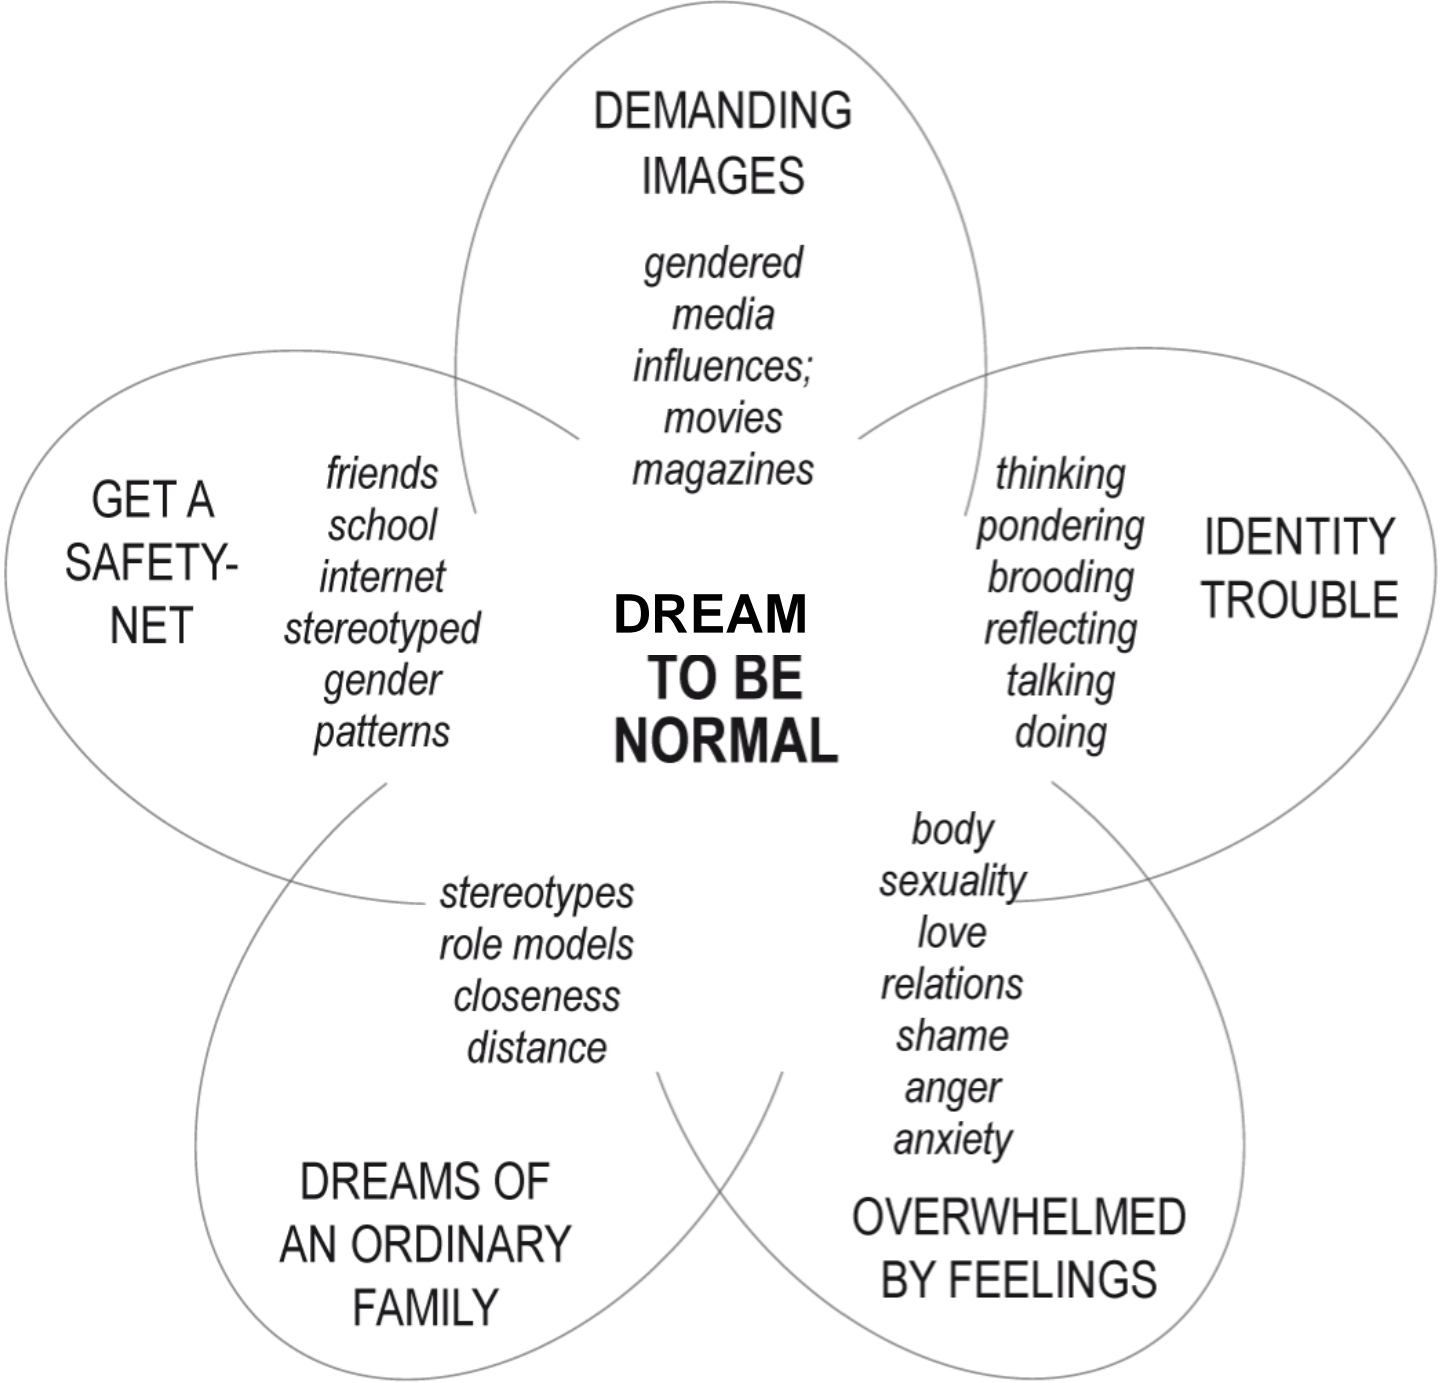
DEMANDING IMAGES

gendered media influences; movies magazines

GET A SAFETY-NET

friends school internet stereotyped gender patterns

DREAM TO BE NORMAL

thinking pondering brooding reflecting talking doing

IDENTITY TROUBLE

body sexuality love relations shame anger anxiety

stereotypes role models closeness distance

DREAMS OF AN ORDINARY FAMILY

OVERWHELMED BY FEELINGS